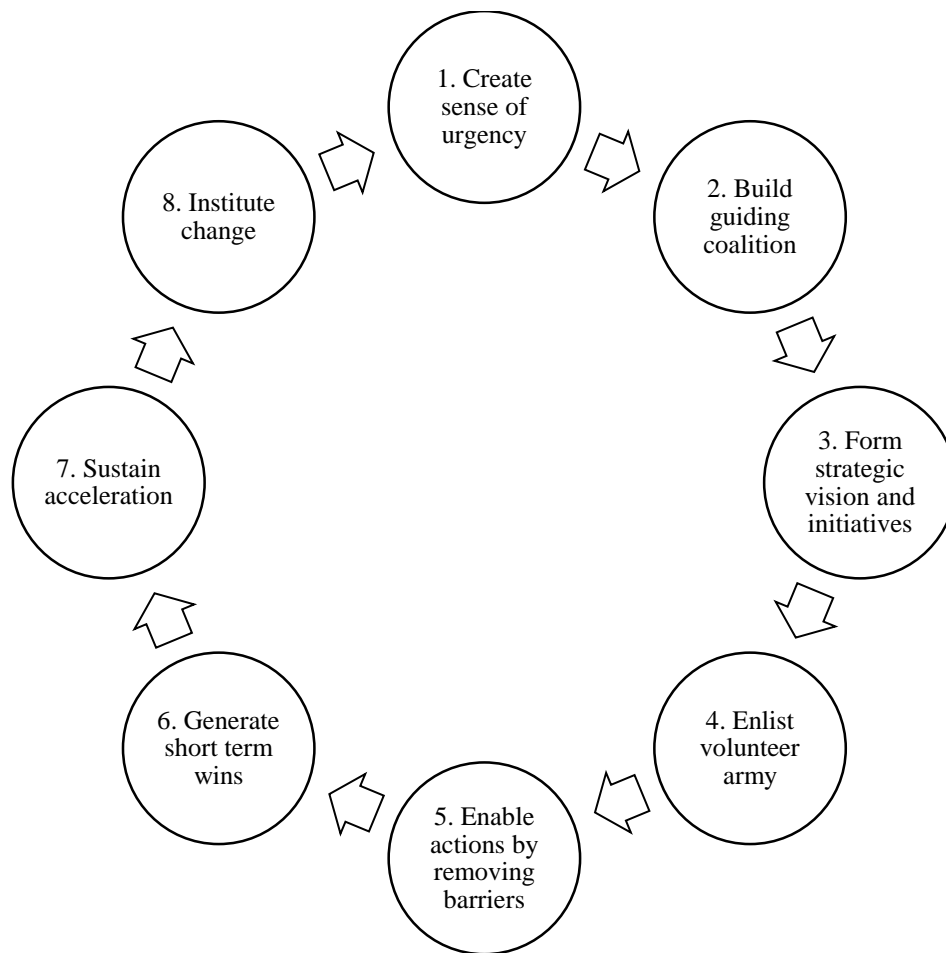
1. Create sense of urgency

2. Build guiding coalition

3. Form strategic vision and initiatives

4. Enlist volunteer army

5. Enable actions by removing barriers

6. Generate short term wins

7. Sustain acceleration

8. Institute change